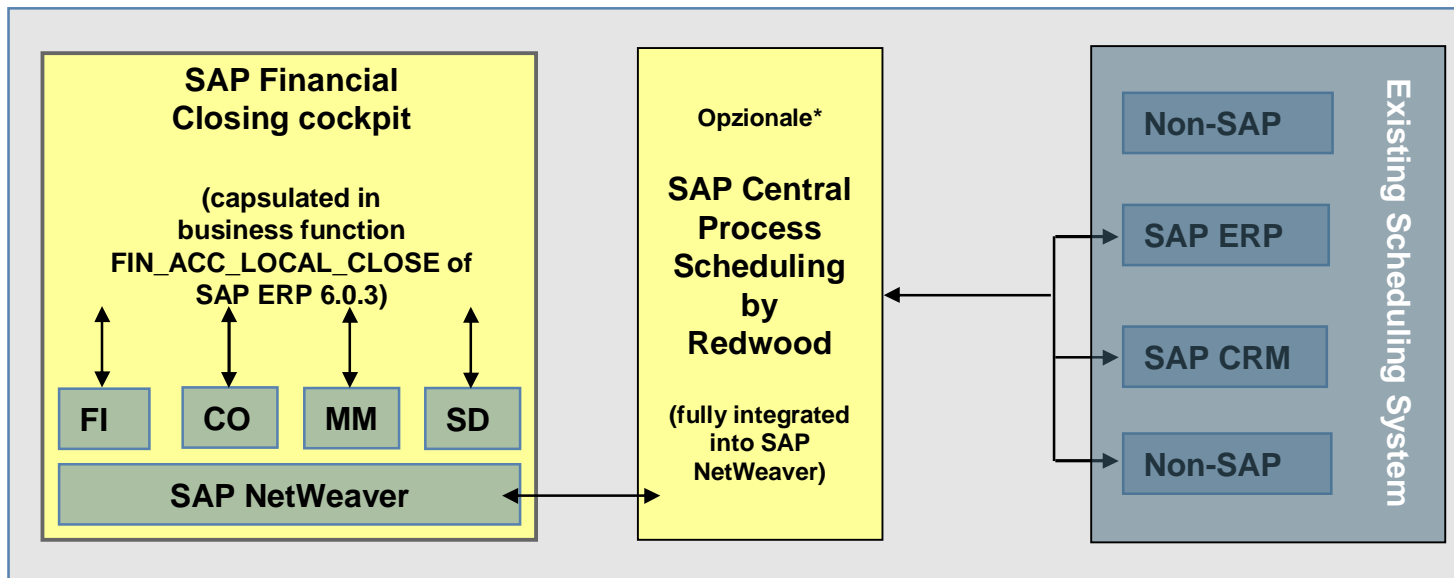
SAP Financial Closing cockpit

(capsulated in business function FIN_ACC_LOCAL_CLOSE of SAP ERP 6.0.3)

FI

CO

MM

SD

SAP NetWeaver

Opzionale*

SAP Central Process Scheduling by Redwood

(fully integrated into SAP NetWeaver)

Non-SAP

SAP ERP

SAP CRM

Non-SAP

Existing Scheduling System